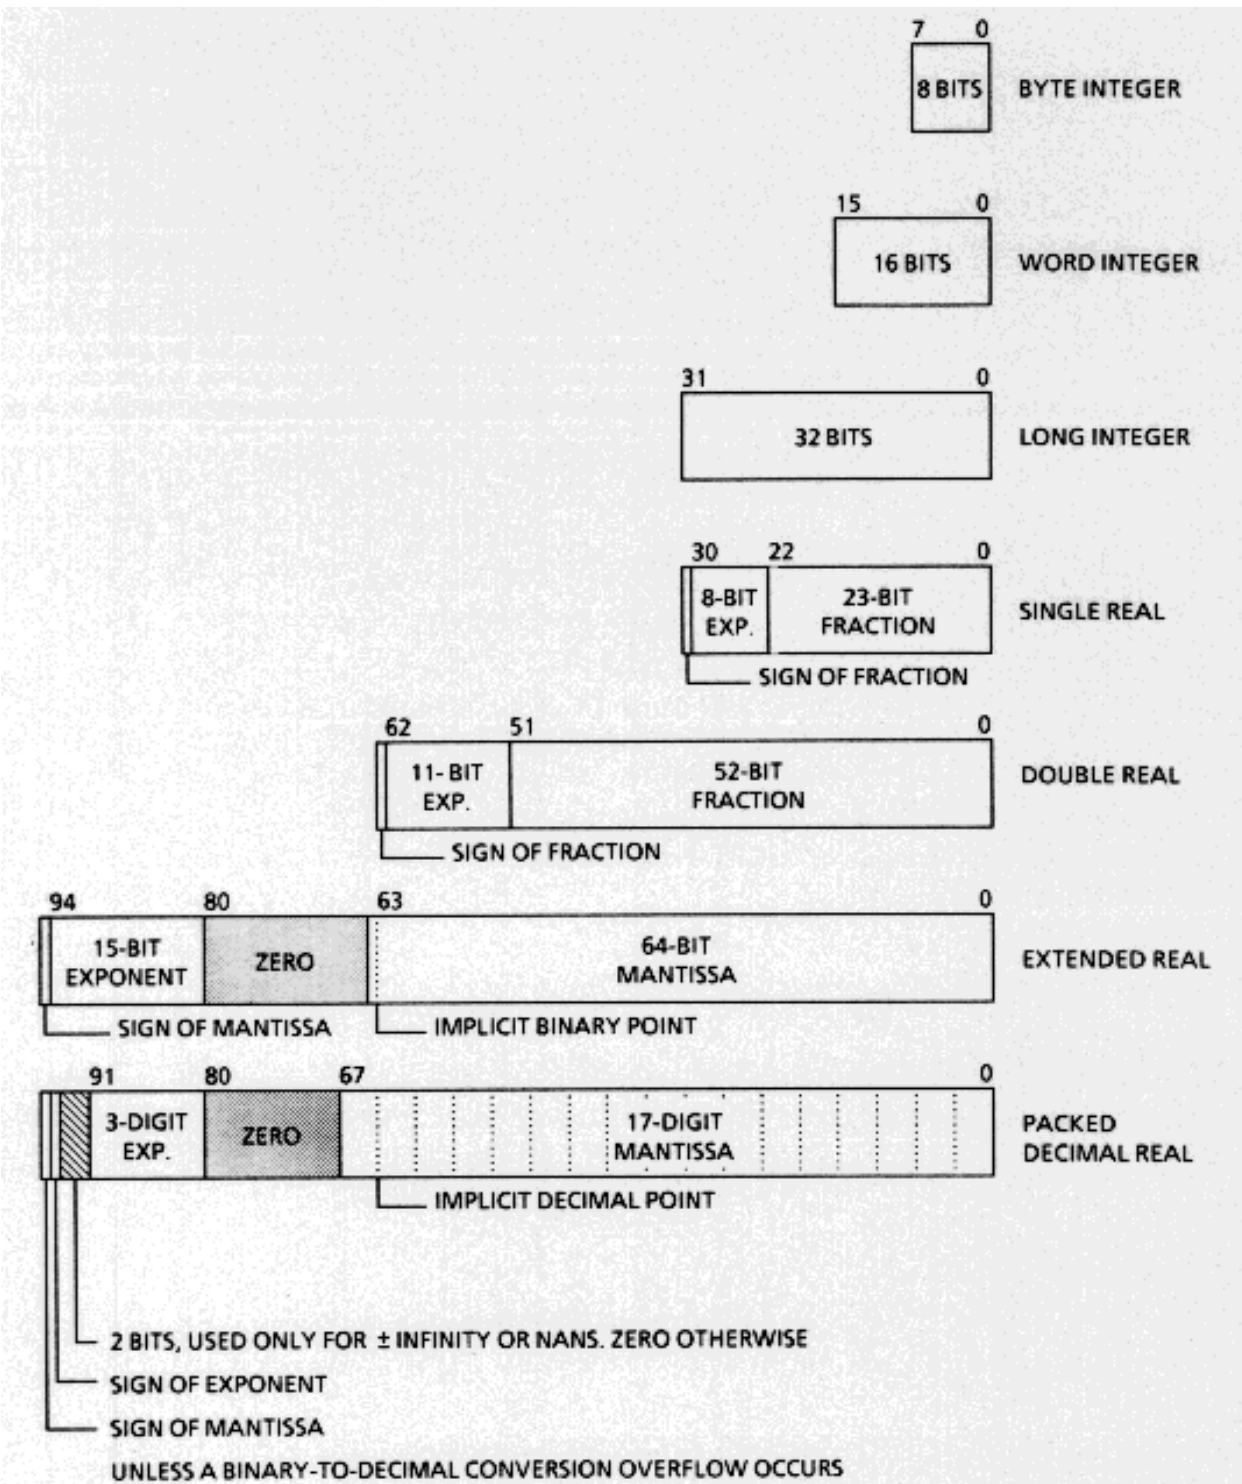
7 0
8 BITS BYTE INTEGER

15 0
16 BITS WORD INTEGER

31 0
32 BITS LONG INTEGER

30 22 0
8-BIT EXP. 23-BIT FRACTION SINGLE REAL
SIGN OF FRACTION

62 51 0
11-BIT EXP. 52-BIT FRACTION DOUBLE REAL
SIGN OF FRACTION

94 80 63 0
15-BIT EXPONENT ZERO 64-BIT MANTISSA EXTENDED REAL
SIGN OF MANTISSA IMPLICIT BINARY POINT

91 80 67 0
3-DIGIT EXP. ZERO 17-DIGIT MANTISSA PACKED DECIMAL REAL
IMPLICIT DECIMAL POINT

2 BITS, USED ONLY FOR ± INFINITY OR NANS. ZERO OTHERWISE
SIGN OF EXPONENT
SIGN OF MANTISSA
UNLESS A BINARY-TO-DECIMAL CONVERSION OVERFLOW OCCURS